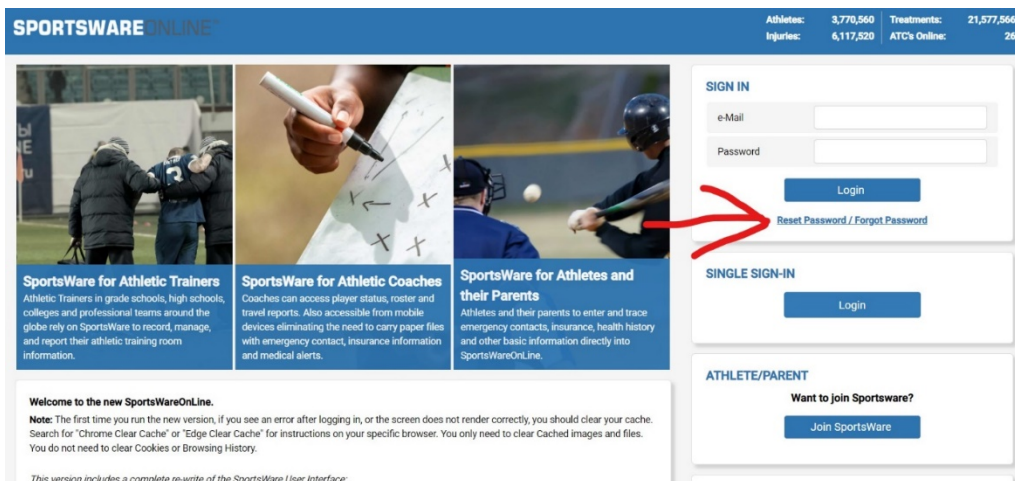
SPORTSWARE ONLINE

Athletes: 3,770,560
Injuries: 6,117,520
Treatments: 21,577,566
ATC's Online: 26

SportsWare for Athletic Trainers
Athletic Trainers in grade schools, high schools, colleges and professional teams around the globe rely on SportsWare to record, manage, and report their athletic training room information.

SportsWare for Athletic Coaches
Coaches can access player status, roster and travel reports. Also accessible from mobile devices eliminating the need to carry paper files with emergency contact, insurance information and medical alerts.

SportsWare for Athletes and their Parents
Athletes and their parents to enter and trace emergency contacts, insurance, health history and other basic information directly into SportsWareOnLine.

SIGN IN
e-Mail
Password
Login
Reset Password / Forgot Password

SINGLE SIGN-IN
Login

ATHLETE/PARENT
Want to join Sportsware?
Join SportsWare

Welcome to the new SportsWareOnLine.
Note: The first time you run the new version, if you see an error after logging in, or the screen does not render correctly, you should clear your cache. Search for "Chrome Clear Cache" or "Edge Clear Cache" for instructions on your specific browser. You only need to clear Cached images and files. You do not need to clear Cookies or Browsing History.

This version includes a complete re-write of the SportsWare User Interface: